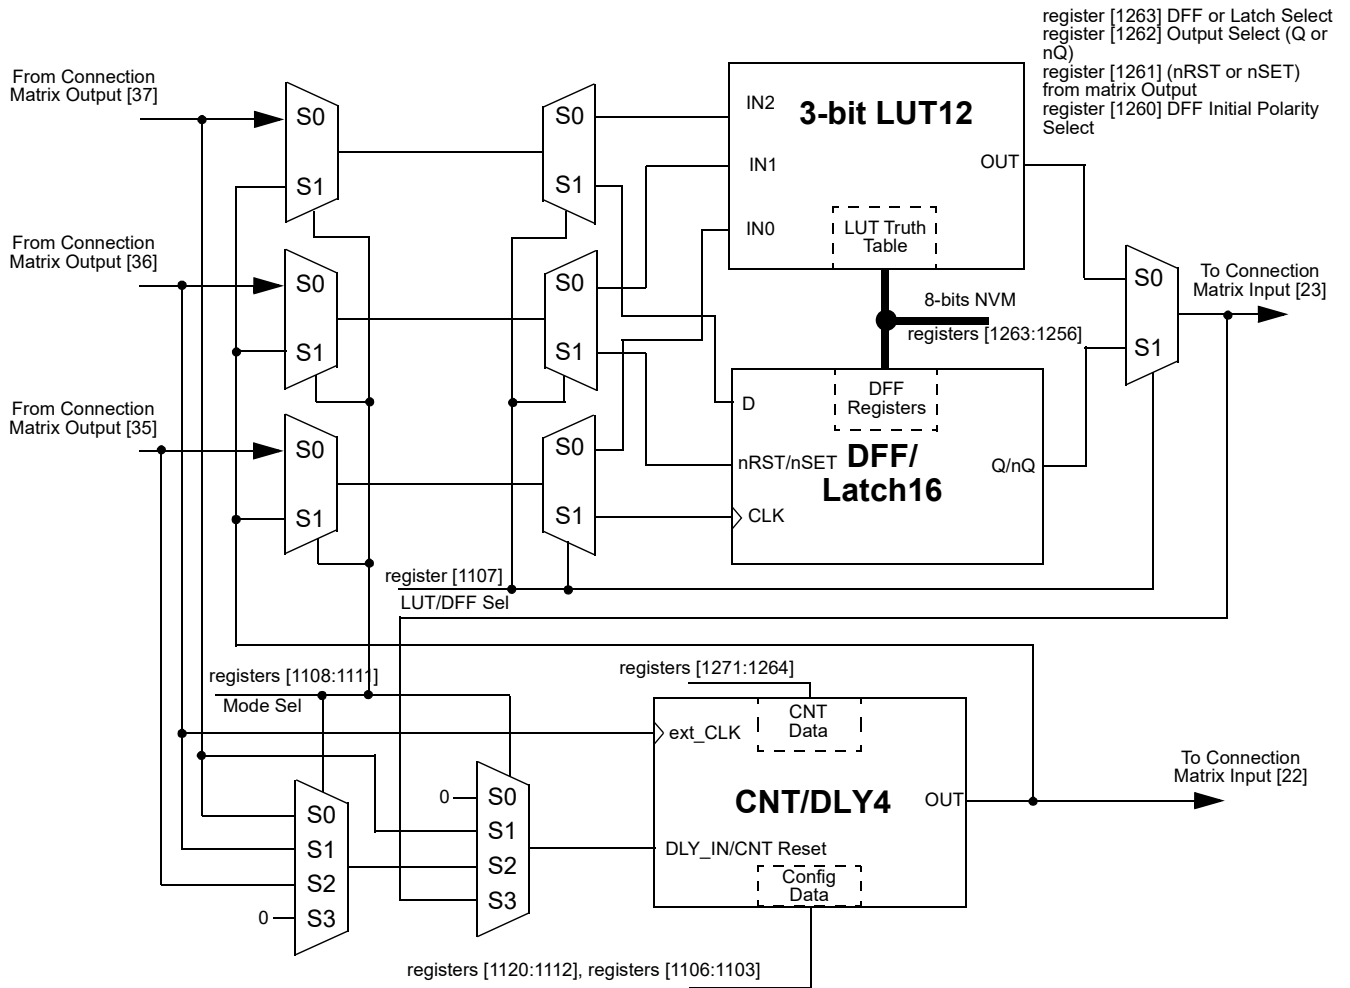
register [1263] DFF or Latch Select
register [1262] Output Select (Q or nQ)
register [1261] (nRST or nSET) from matrix Output
register [1260] DFF Initial Polarity Select

From Connection Matrix Output [37]

From Connection Matrix Output [36]

From Connection Matrix Output [35]

S0
S1
S0
S1
S0
S1
S0
S1
S0
S1
S0
S1

IN2
IN1
IN0
3-bit LUT12
OUT
LUT Truth Table

8-bits NVM
registers [1263:1256]

S0
S1
To Connection Matrix Input [23]

D
DFF Registers
nRST/nSET
DFF/ Latch16
Q/nQ
CLK

register [1107]
LUT/DFF Sel

registers [1271:1264]
registers [1108:1111]
Mode Sel

ext_CLK
CNT Data
CNT/DLY4
OUT
To Connection Matrix Input [22]
DLY_IN/CNT Reset
Config Data

S0
S1
S2
0
S3
0
S0
S1
S2
S3

registers [1120:1112], registers [1106:1103]